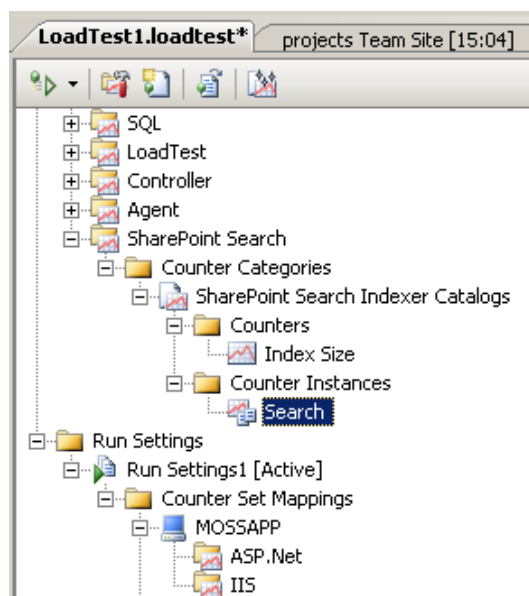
LoadTest1.loadtest*
projects Team Site [15:04]

SQL
LoadTest
Controller
Agent
SharePoint Search
Counter Categories
SharePoint Search Indexer Catalogs
Counters
Index Size
Counter Instances
Search
Run Settings
Run Settings1 [Active]
Counter Set Mappings
MOSSAPP
ASP.Net
IIS